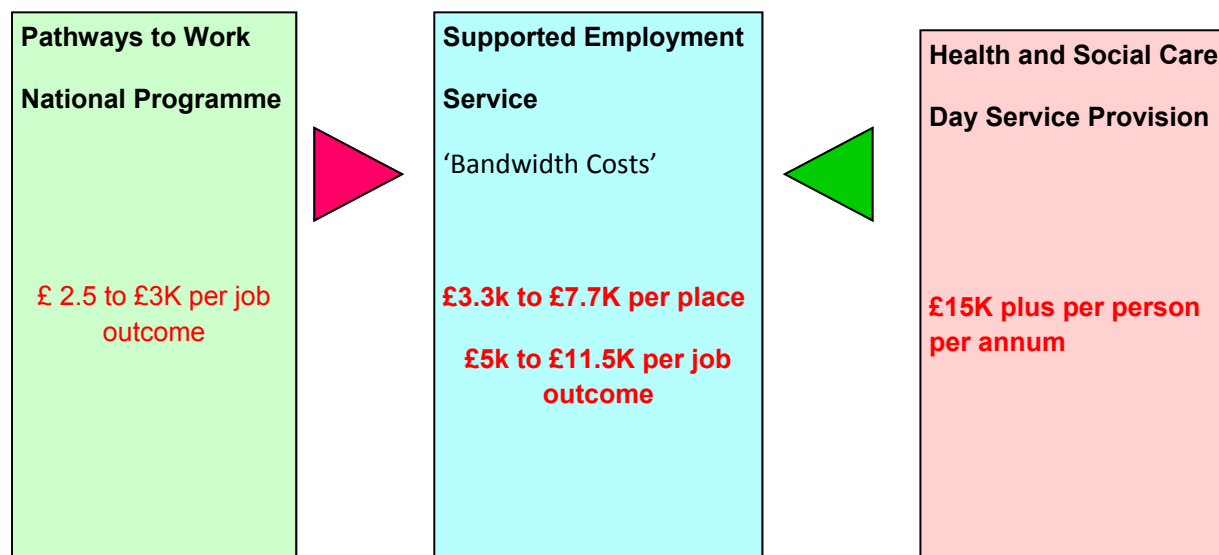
Pathways to Work

National Programme

£ 2.5 to £3K per job outcome

Supported Employment

Service

'Bandwidth Costs'

£3.3k to £7.7K per place

£5k to £11.5K per job outcome

Health and Social Care

Day Service Provision

£15K plus per person per annum